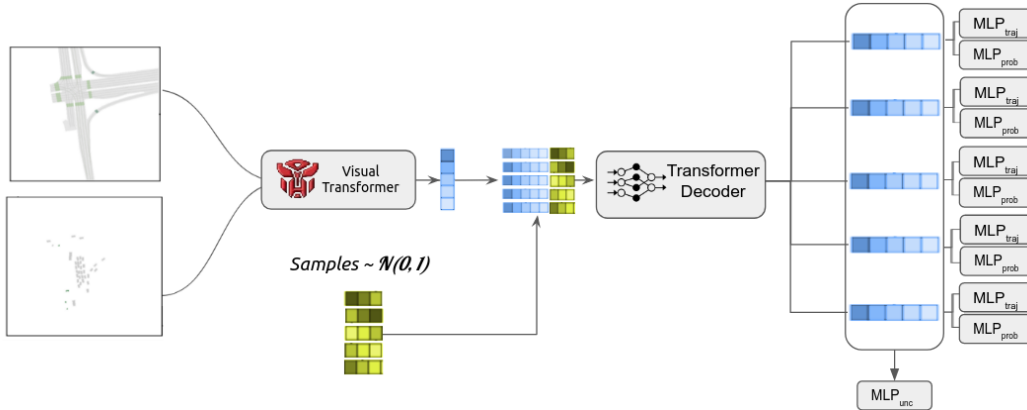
Visual Transformer

Samples ~ $\mathcal{N}(0,1)$

Transformer Decoder

$MLP_{traj}$
$MLP_{prob}$
$MLP_{traj}$
$MLP_{prob}$
$MLP_{traj}$
$MLP_{prob}$
$MLP_{traj}$
$MLP_{prob}$
$MLP_{traj}$
$MLP_{prob}$

$MLP_{unc}$